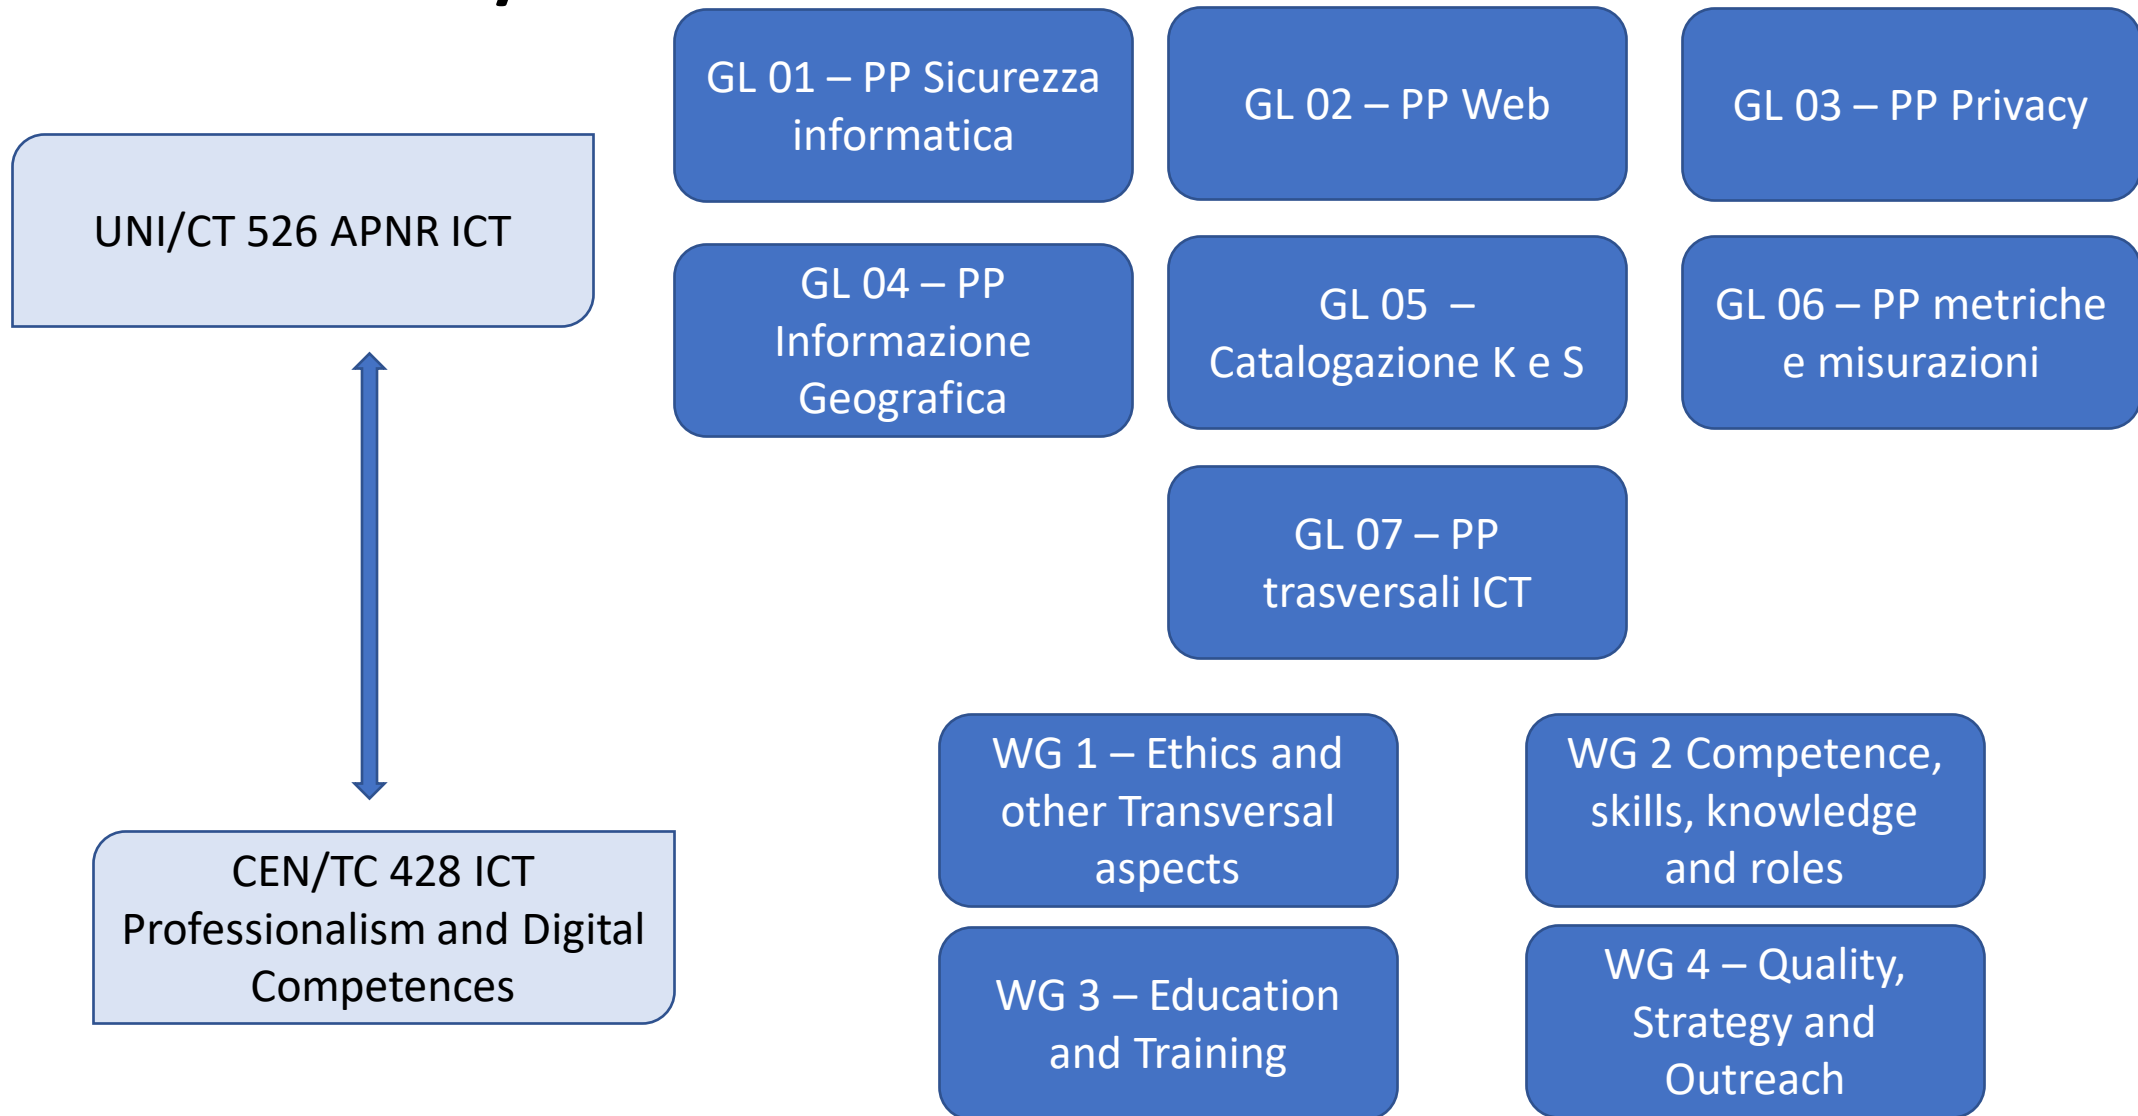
UNI/CT 526 APNR ICT

GL 01 – PP Sicurezza informatica

GL 02 – PP Web

GL 03 – PP Privacy

GL 04 – PP Informazione Geografica

GL 05 – Catalogazione K e S

GL 06 – PP metriche e misurazioni

GL 07 – PP trasversali ICT

CEN/TC 428 ICT Professionalism and Digital Competences

WG 1 – Ethics and other Transversal aspects

WG 2 Competence, skills, knowledge and roles

WG 3 – Education and Training

WG 4 – Quality, Strategy and Outreach